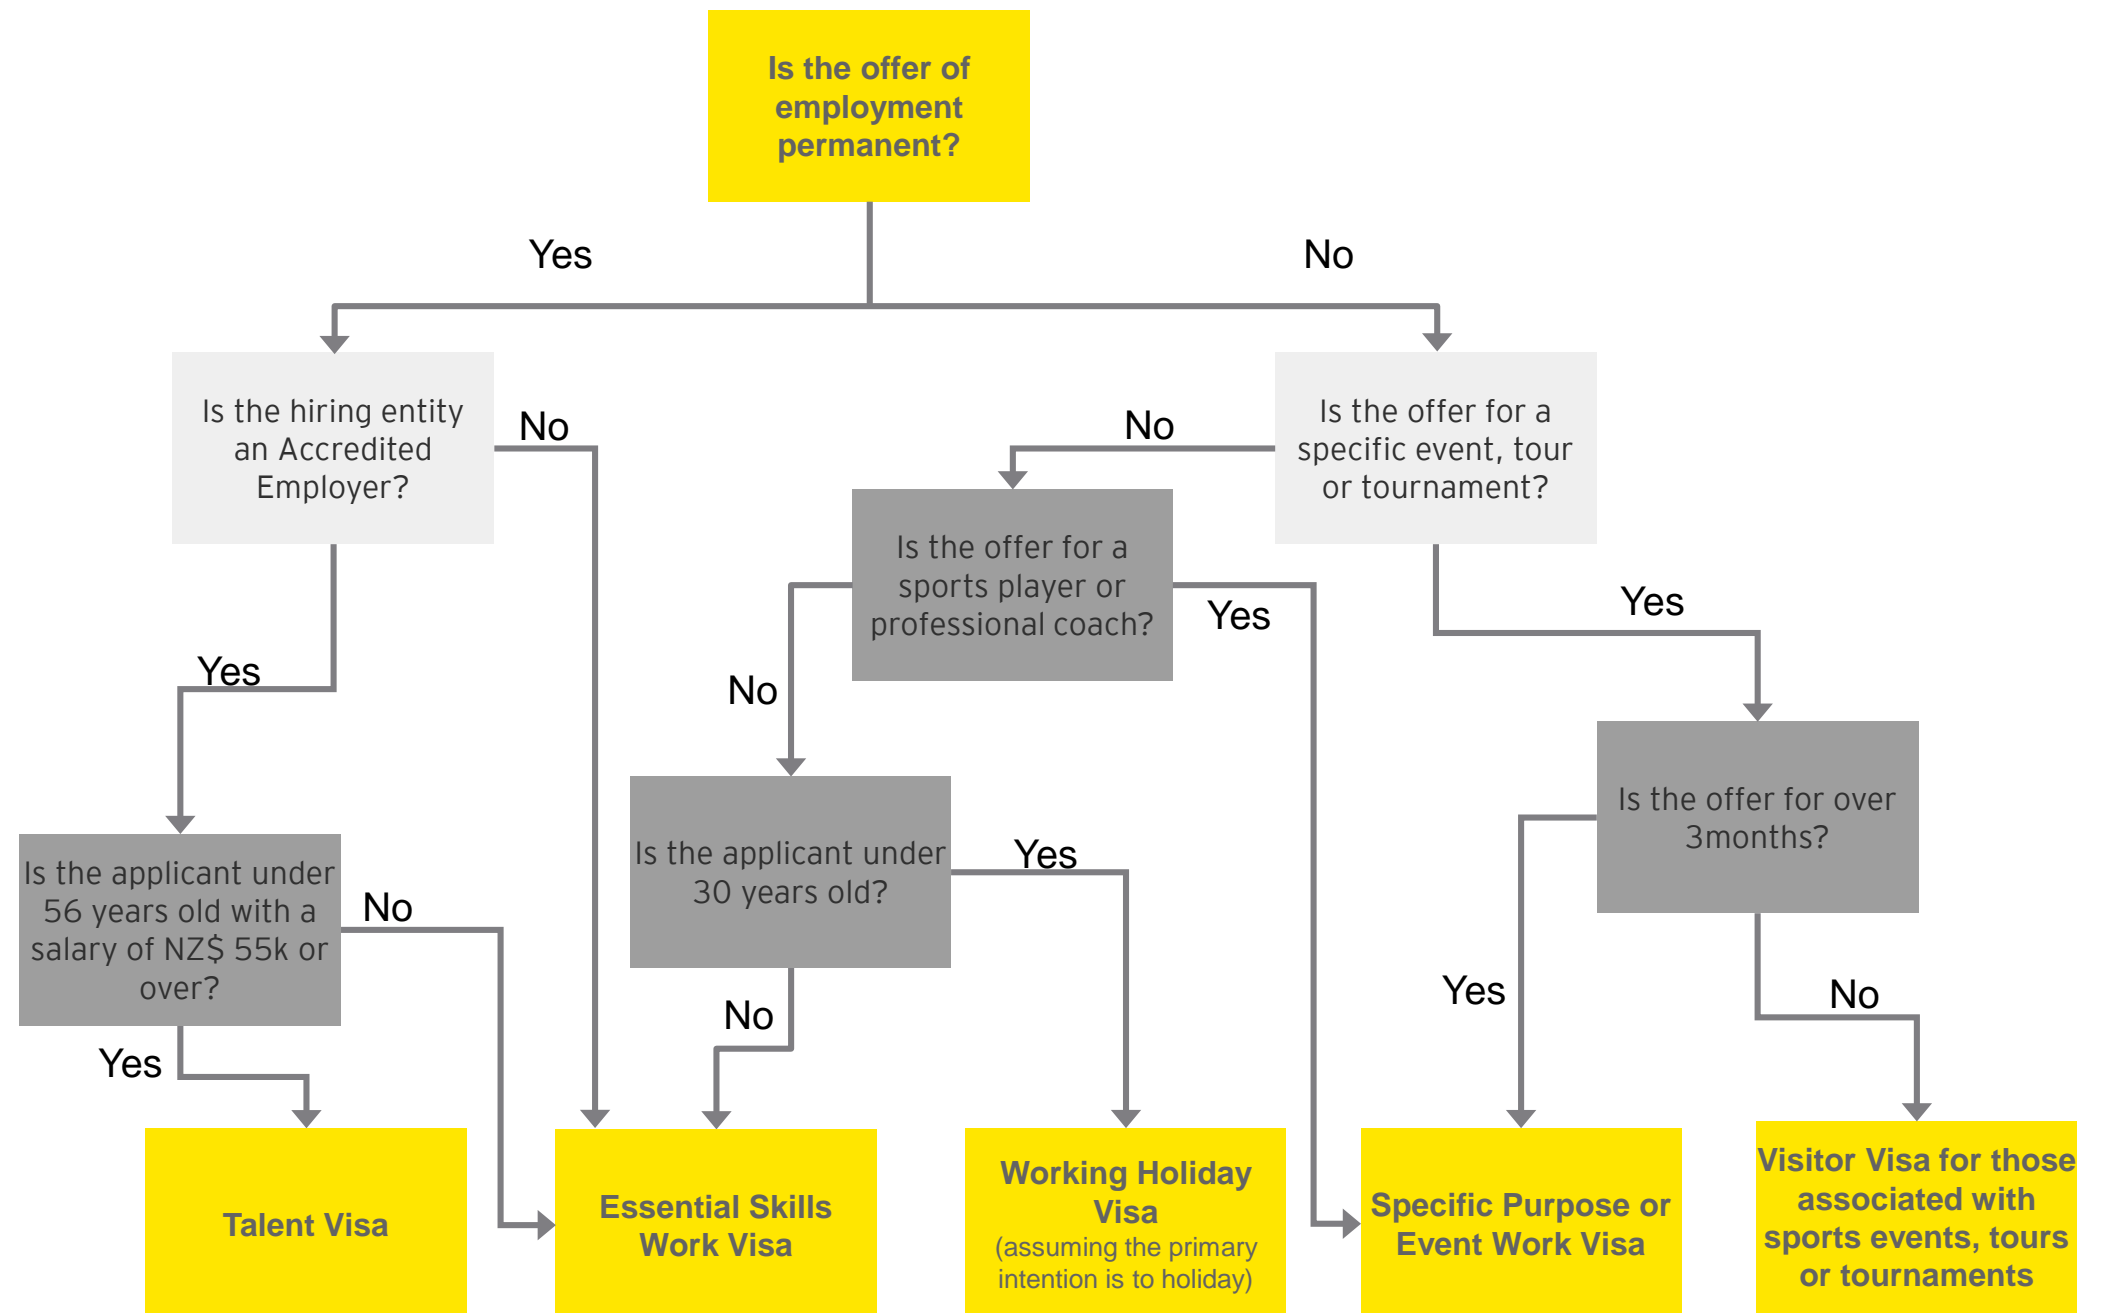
Is the offer of employment permanent?

Yes

No

Is the hiring entity an Accredited Employer?

No

No

Is the offer for a specific event, tour or tournament?

Is the offer for a sports player or professional coach?

Yes

Yes

Yes

No

Is the offer for over 3months?

Is the applicant under 56 years old with a salary of NZ$ 55k or over?

No

Is the applicant under 30 years old?

Yes

Yes

No

No

Yes

Talent Visa

Essential Skills Work Visa

Working Holiday Visa (assuming the primary intention is to holiday)

Specific Purpose or Event Work Visa

Visitor Visa for those associated with sports events, tours or tournaments